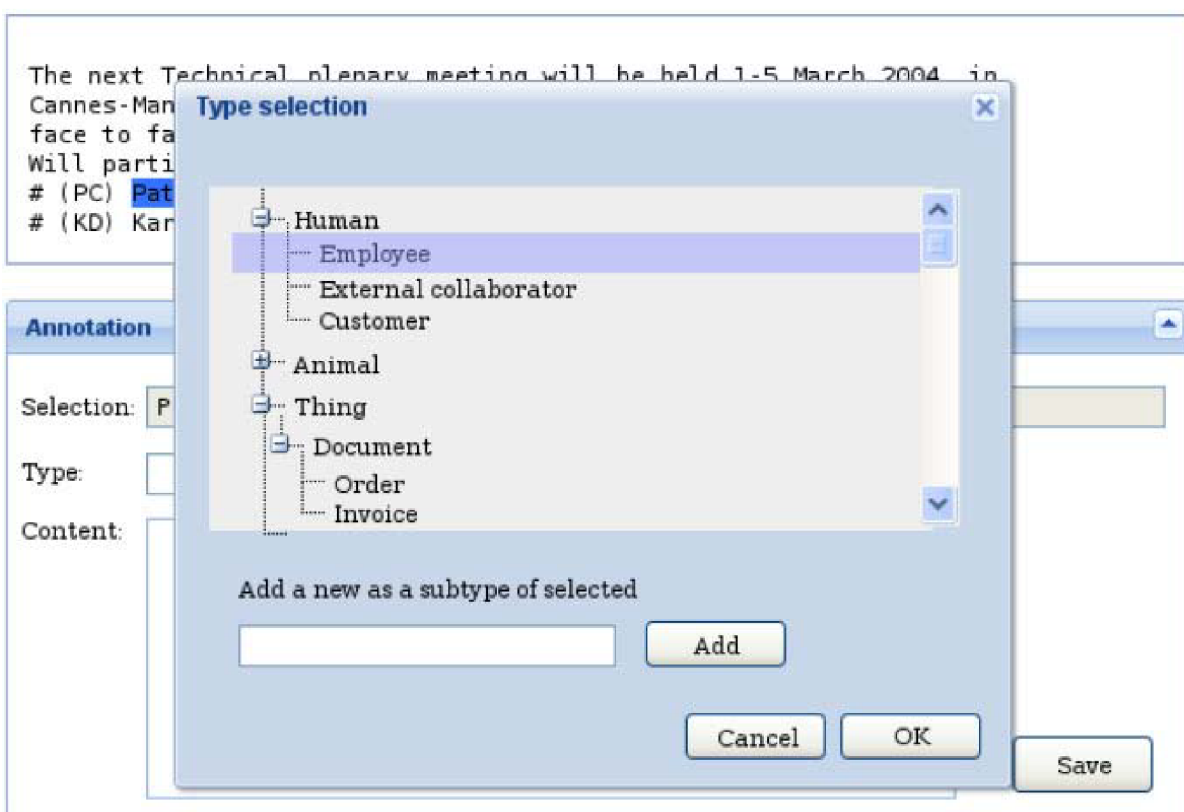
The next Technical plenary meeting will be held 1-5 March 2004, in Cannes-Man
face to fa
Will parti
# (PC) Pat
# (KD) Kar

Type selection

Human
Employee
External collaborator
Customer
Animal
Thing
Document
Order
Invoice

Add a new as a subtype of selected

Add

Cancel
OK

Annotation

Selection: P

Type:

Content:

Save